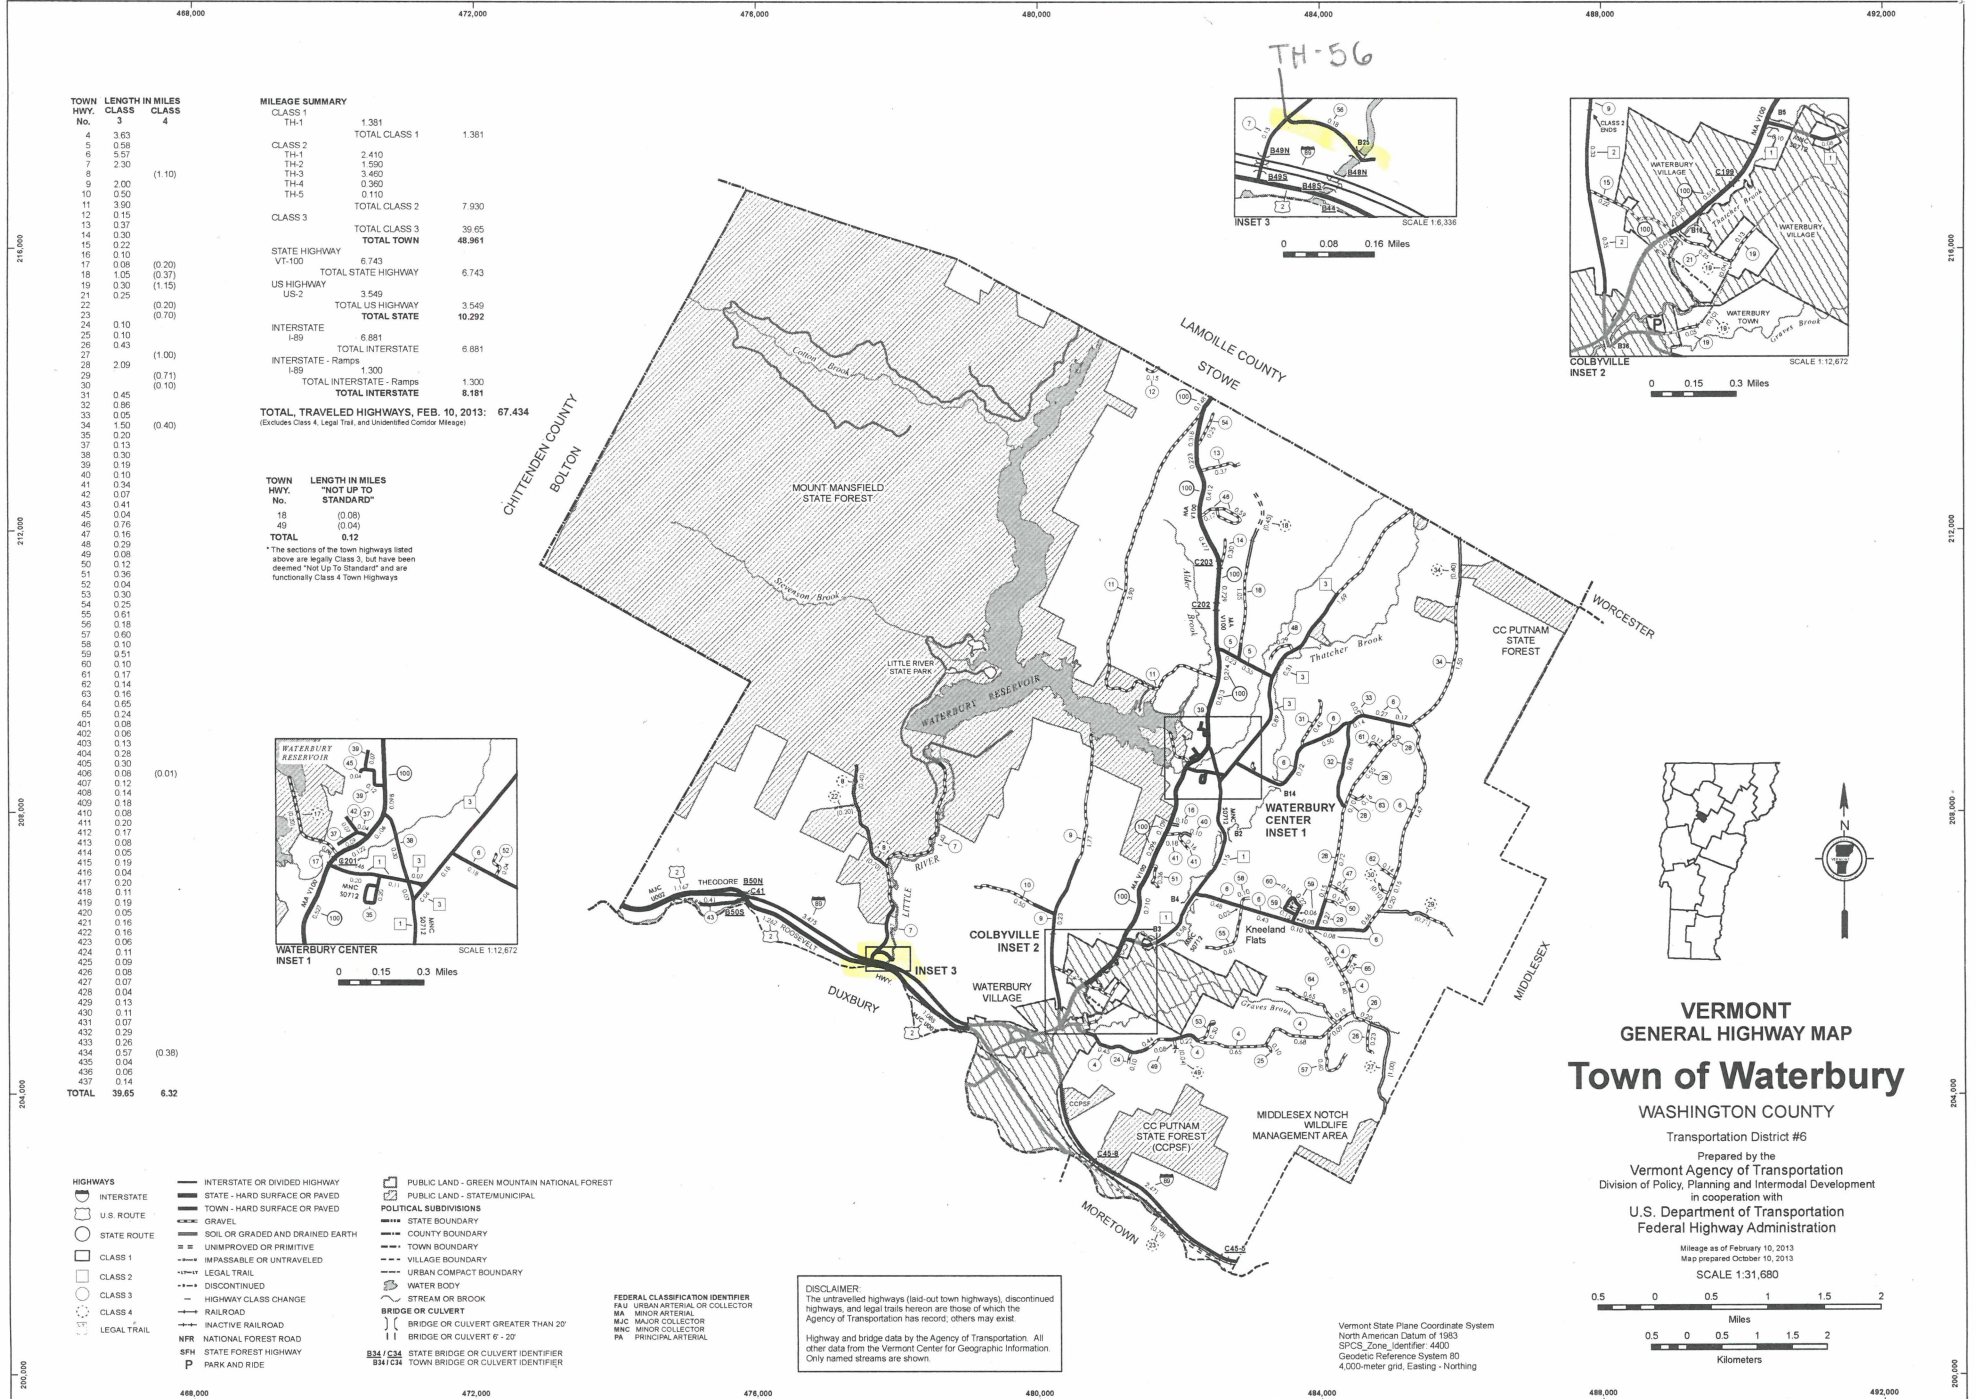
468,000 472,000 476,000 480,000 484,000 488,000 492,000

TH-56

| TOWN HWY. No. | LENGTH IN MILES CLASS 3 | CLASS 4 |
|---|---|---|
| 4 | 3.63 | |
| 5 | 0.58 | |
| 6 | 5.57 | |
| 7 | 2.30 | |
| 8 | | (1.10) |
| 9 | 2.00 | |
| 10 | 0.50 | |
| 11 | 3.90 | |
| 12 | 0.15 | |
| 13 | 0.37 | |
| 14 | 0.30 | |
| 15 | 0.22 | |
| 16 | 0.10 | |
| 17 | 0.08 | (0.20) |
| 18 | 1.05 | (0.37) |
| 19 | 0.30 | (1.15) |
| 21 | 0.25 | |
| 22 | | (0.20) |
| 23 | | (0.70) |
| 24 | 0.10 | |
| 25 | 0.10 | |
| 26 | 0.43 | |
| 27 | | (1.00) |
| 28 | 2.09 | |
| 29 | | (0.71) |
| 30 | | (0.10) |
| 31 | 0.45 | |
| 32 | 0.86 | |
| 33 | 0.05 | |
| 34 | 1.50 | (0.40) |
| 35 | 0.20 | |
| 37 | 0.13 | |
| 38 | 0.30 | |
| 39 | 0.19 | |
| 40 | 0.10 | |
| 41 | 0.34 | |
| 42 | 0.07 | |
| 43 | 0.41 | |
| 45 | 0.04 | |
| 46 | 0.76 | |
| 47 | 0.16 | |
| 48 | 0.29 | |
| 49 | 0.08 | |
| 50 | 0.12 | |
| 51 | 0.36 | |
| 52 | 0.04 | |
| 53 | 0.30 | |
| 54 | 0.25 | |
| 55 | 0.61 | |
| 56 | 0.18 | |
| 57 | 0.60 | |
| 58 | 0.10 | |
| 59 | 0.51 | |
| 60 | 0.10 | |
| 61 | 0.17 | |
| 62 | 0.14 | |
| 63 | 0.16 | |
| 64 | 0.65 | |
| 65 | 0.24 | |
| 401 | 0.08 | |
| 402 | 0.06 | |
| 403 | 0.13 | |
| 404 | 0.28 | |
| 405 | 0.30 | |
| 406 | 0.06 | (0.01) |
| 407 | 0.12 | |
| 408 | 0.14 | |
| 409 | 0.18 | |
| 410 | 0.08 | |
| 411 | 0.20 | |
| 412 | 0.17 | |
| 413 | 0.08 | |
| 414 | 0.05 | |
| 415 | 0.19 | |
| 416 | 0.04 | |
| 417 | 0.20 | |
| 418 | 0.11 | |
| 419 | 0.19 | |
| 420 | 0.05 | |
| 421 | 0.16 | |
| 422 | 0.16 | |
| 423 | 0.06 | |
| 424 | 0.11 | |
| 425 | 0.09 | |
| 426 | 0.08 | |
| 427 | 0.07 | |
| 428 | 0.04 | |
| 429 | 0.13 | |
| 430 | 0.11 | |
| 431 | 0.07 | |
| 432 | 0.29 | |
| 433 | 0.26 | |
| 434 | 0.57 | (0.38) |
| 435 | 0.04 | |
| 436 | 0.06 | |
| 437 | 0.14 | |
| TOTAL | 39.65 | 6.32 |

MILEAGE SUMMARY
CLASS 1
TH-1 1.381
TOTAL CLASS 1 1.381
CLASS 2
TH-1 2.410
TH-2 1.590
TH-3 3.460
TH-4 0.360
TH-5 0.110
TOTAL CLASS 2 7.930
CLASS 3
TOTAL CLASS 3 39.65
TOTAL TOWN 48.961
STATE HIGHWAY
VT-100 6.743
TOTAL STATE HIGHWAY 6.743
US HIGHWAY
US-2 3.549
TOTAL US HIGHWAY 3.549
TOTAL STATE 10.292
INTERSTATE
I-89 6.881
TOTAL INTERSTATE 6.881
INTERSTATE - Ramps
I-89 1.300
TOTAL INTERSTATE - Ramps 1.300
TOTAL INTERSTATE 8.181

TOTAL, TRAVELED HIGHWAYS, FEB. 10, 2013: 67.434
(Excludes Class 4, Legal Trail, and Unidentified Corridor Mileage)

| TOWN HWY. No. | LENGTH IN MILES "NOT UP TO STANDARD" |
|---|---|
| 18 | (0.08) |
| 49 | (0.04) |
| TOTAL | 0.12 |

* The sections of the town highways listed above are legally Class 3, but have been deemed "Not Up To Standard" and are functionally Class 4 Town Highways

INSET 3 SCALE 1:6,336
0 0.08 0.16 Miles

COLBYVILLE INSET 2 SCALE 1:12,672
0 0.15 0.3 Miles
CLASS 2 ENDS
WATERBURY VILLAGE
WATERBURY TOWN
Thatcher Brook
Graves Brook

WATERBURY CENTER INSET 1 SCALE 1:12,672
0 0.15 0.3 Miles
WATERBURY RESERVOIR

LAMOILLE COUNTY
STOWE
CHITTENDEN COUNTY
BOLTON
MOUNT MANSFIELD STATE FOREST
Cotton Brook
Stevenson Brook
LITTLE RIVER STATE PARK
WATERBURY RESERVOIR
LITTLE RIVER
Alder Brook
Thatcher Brook
WORCESTER
CC PUTNAM STATE FOREST
WATERBURY CENTER INSET 1
THEODORE ROOSEVELT HWY
INSET 3
COLBYVILLE INSET 2
WATERBURY VILLAGE
DUXBURY
Kneeland Flats
Graves Brook
MIDDLESEX
CC PUTNAM STATE FOREST (CCPSF)
MIDDLESEX NOTCH WILDLIFE MANAGEMENT AREA
MORETOWN

HIGHWAYS
INTERSTATE
U.S. ROUTE
STATE ROUTE
CLASS 1
CLASS 2
CLASS 3
CLASS 4
LEGAL TRAIL
INTERSTATE OR DIVIDED HIGHWAY
STATE - HARD SURFACE OR PAVED
TOWN - HARD SURFACE OR PAVED
GRAVEL
SOIL OR GRADED AND DRAINED EARTH
UNIMPROVED OR PRIMITIVE
IMPASSABLE OR UNTRAVELED
LEGAL TRAIL
DISCONTINUED
HIGHWAY CLASS CHANGE
RAILROAD
INACTIVE RAILROAD
NFR NATIONAL FOREST ROAD
SFH STATE FOREST HIGHWAY
P PARK AND RIDE
PUBLIC LAND - GREEN MOUNTAIN NATIONAL FOREST
PUBLIC LAND - STATE/MUNICIPAL
POLITICAL SUBDIVISIONS
STATE BOUNDARY
COUNTY BOUNDARY
TOWN BOUNDARY
VILLAGE BOUNDARY
URBAN COMPACT BOUNDARY
WATER BODY
STREAM OR BROOK
BRIDGE OR CULVERT
BRIDGE OR CULVERT GREATER THAN 20'
BRIDGE OR CULVERT 6' - 20'
B34 / C34 STATE BRIDGE OR CULVERT IDENTIFIER
B34 / C34 TOWN BRIDGE OR CULVERT IDENTIFIER

FEDERAL CLASSIFICATION IDENTIFIER
FAU URBAN ARTERIAL OR COLLECTOR
MA MINOR ARTERIAL
MJC MAJOR COLLECTOR
MNC MINOR COLLECTOR
PA PRINCIPAL ARTERIAL

DISCLAIMER:
The untravelled highways (laid-out town highways), discontinued highways, and legal trails hereon are those of which the Agency of Transportation has record; others may exist.

Highway and bridge data by the Agency of Transportation. All other data from the Vermont Center for Geographic Information. Only named streams are shown.

Vermont State Plane Coordinate System
North American Datum of 1983
SPCS_Zone_Identifier: 4400
Geodetic Reference System 80
4,000-meter grid, Easting - Northing

VERMONT
GENERAL HIGHWAY MAP
Town of Waterbury
WASHINGTON COUNTY
Transportation District #6
Prepared by the
Vermont Agency of Transportation
Division of Policy, Planning and Intermodal Development
in cooperation with
U.S. Department of Transportation
Federal Highway Administration
Mileage as of February 10, 2013
Map prepared October 10, 2013
SCALE 1:31,680
0.5 0 0.5 1 1.5 2
Miles
0.5 0 0.5 1 1.5 2
Kilometers

216,000 212,000 208,000 204,000 200,000